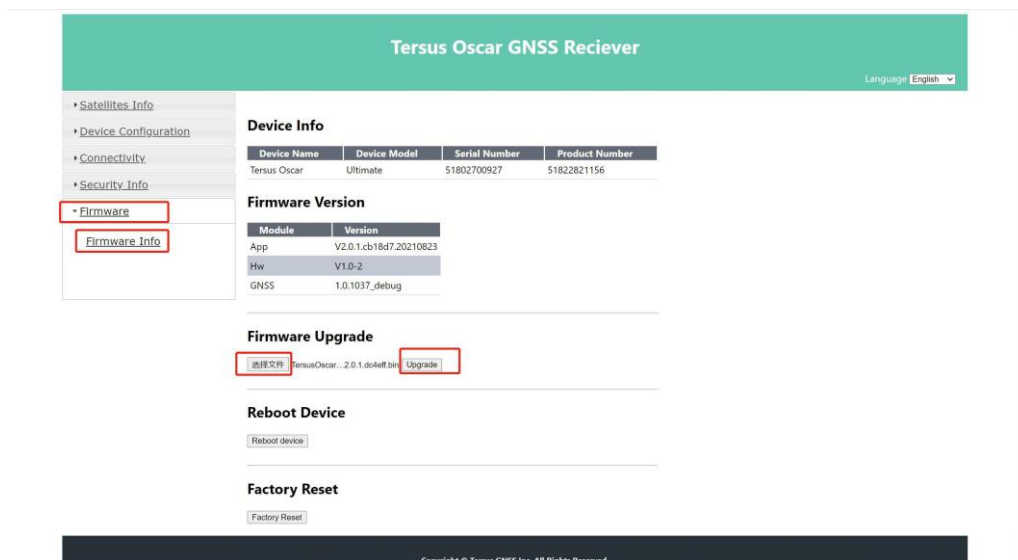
Tersus Oscar GNSS Reciever

Language English

Satellites Info
Device Configuration
Connectivity
Security Info
Firmware
Firmware Info

Device Info

| Device Name | Device Model | Serial Number | Product Number |
|---|---|---|---|
| Tersus Oscar | Ultimate | 51802700927 | 51822821156 |

Firmware Version

| Module | Version |
|---|---|
| App | V2.0.1.cb18d7.20210823 |
| Hw | V1.0-2 |
| GNSS | 1.0.1037_debug |

Firmware Upgrade

选择文件 TersusOscar...2.0.1.dc4eff.bin Upgrade

Reboot Device

Reboot device

Factory Reset

Factory Reset

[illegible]